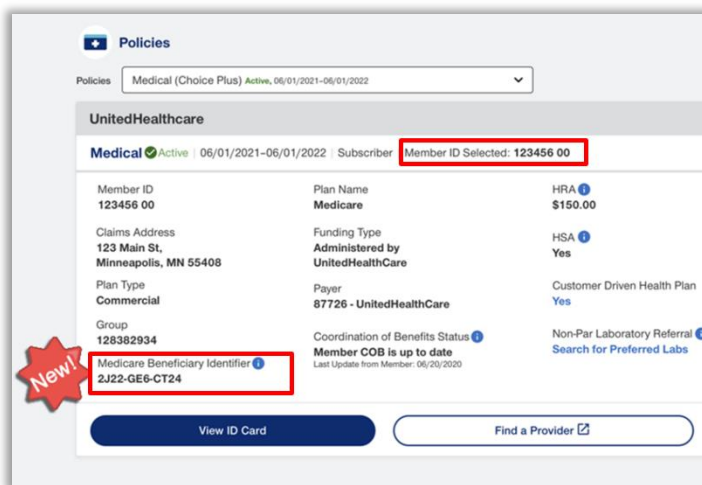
Policies

Policies Medical (Choice Plus) Active, 06/01/2021–06/01/2022

UnitedHealthcare

Medical Active | 06/01/2021–06/01/2022 | Subscriber | Member ID Selected: 123456 00

Member ID
123456 00

Claims Address
123 Main St,
Minneapolis, MN 55408

Plan Type
Commercial

Group
128382934

Medicare Beneficiary Identifier
2J22-GE6-CT24

Plan Name
Medicare

Funding Type
Administered by UnitedHealthCare

Payer
87726 - UnitedHealthCare

Coordination of Benefits Status
Member COB is up to date
Last Update from Member: 06/20/2020

HRA
$150.00

HSA
Yes

Customer Driven Health Plan
Yes

Non-Par Laboratory Referral
Search for Preferred Labs

New!

View ID Card

Find a Provider